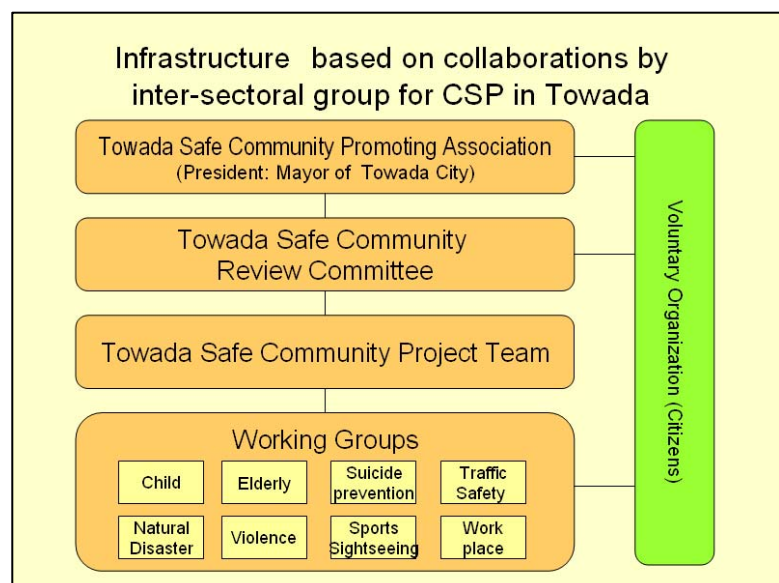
Infrastructure based on collaborations by inter-sectoral group for CSP in Towada

Towada Safe Community Promoting Association
(President: Mayor of Towada City)

Towada Safe Community Review Committee

Towada Safe Community Project Team

Working Groups

Child

Elderly

Suicide prevention

Traffic Safety

Natural Disaster

Violence

Sports Sightseeing

Work place

Voluntary Organization (Citizens)